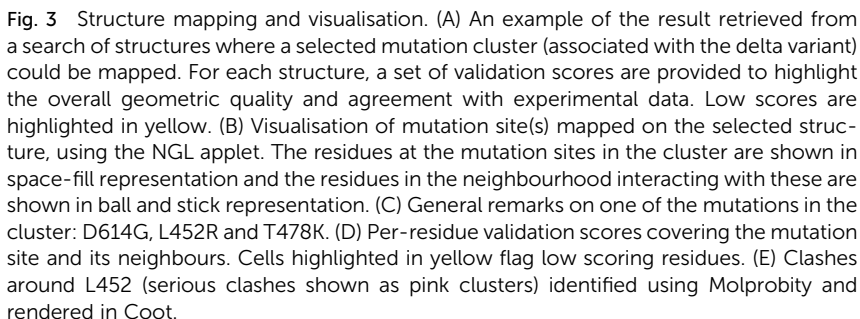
Fig. 3 Structure mapping and visualisation. (A) An example of the result retrieved from a search of structures where a selected mutation cluster (associated with the delta variant) could be mapped. For each structure, a set of validation scores are provided to highlight the overall geometric quality and agreement with experimental data. Low scores are highlighted in yellow. (B) Visualisation of mutation site(s) mapped on the selected structure, using the NGL applet. The residues at the mutation sites in the cluster are shown in space-fill representation and the residues in the neighbourhood interacting with these are shown in ball and stick representation. (C) General remarks on one of the mutations in the cluster: D614G, L452R and T478K. (D) Per-residue validation scores covering the mutation site and its neighbours. Cells highlighted in yellow flag low scoring residues. (E) Clashes around L452 (serious clashes shown as pink clusters) identified using Molprobity and rendered in Coot.